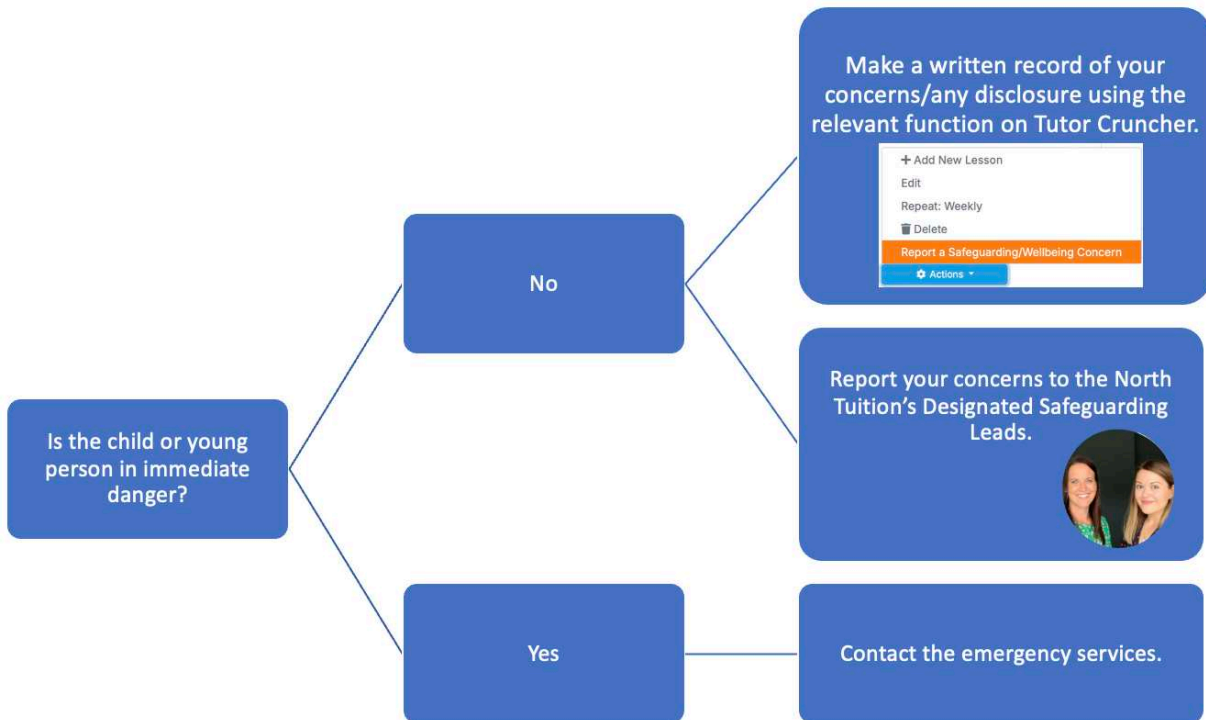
Is the child or young person in immediate danger?

No

Make a written record of your concerns/any disclosure using the relevant function on Tutor Cruncher.

+ Add New Lesson

Edit

Repeat: Weekly

Delete

Report a Safeguarding/Wellbeing Concern

Actions

Report your concerns to the North Tuition's Designated Safeguarding Leads.

Yes

Contact the emergency services.